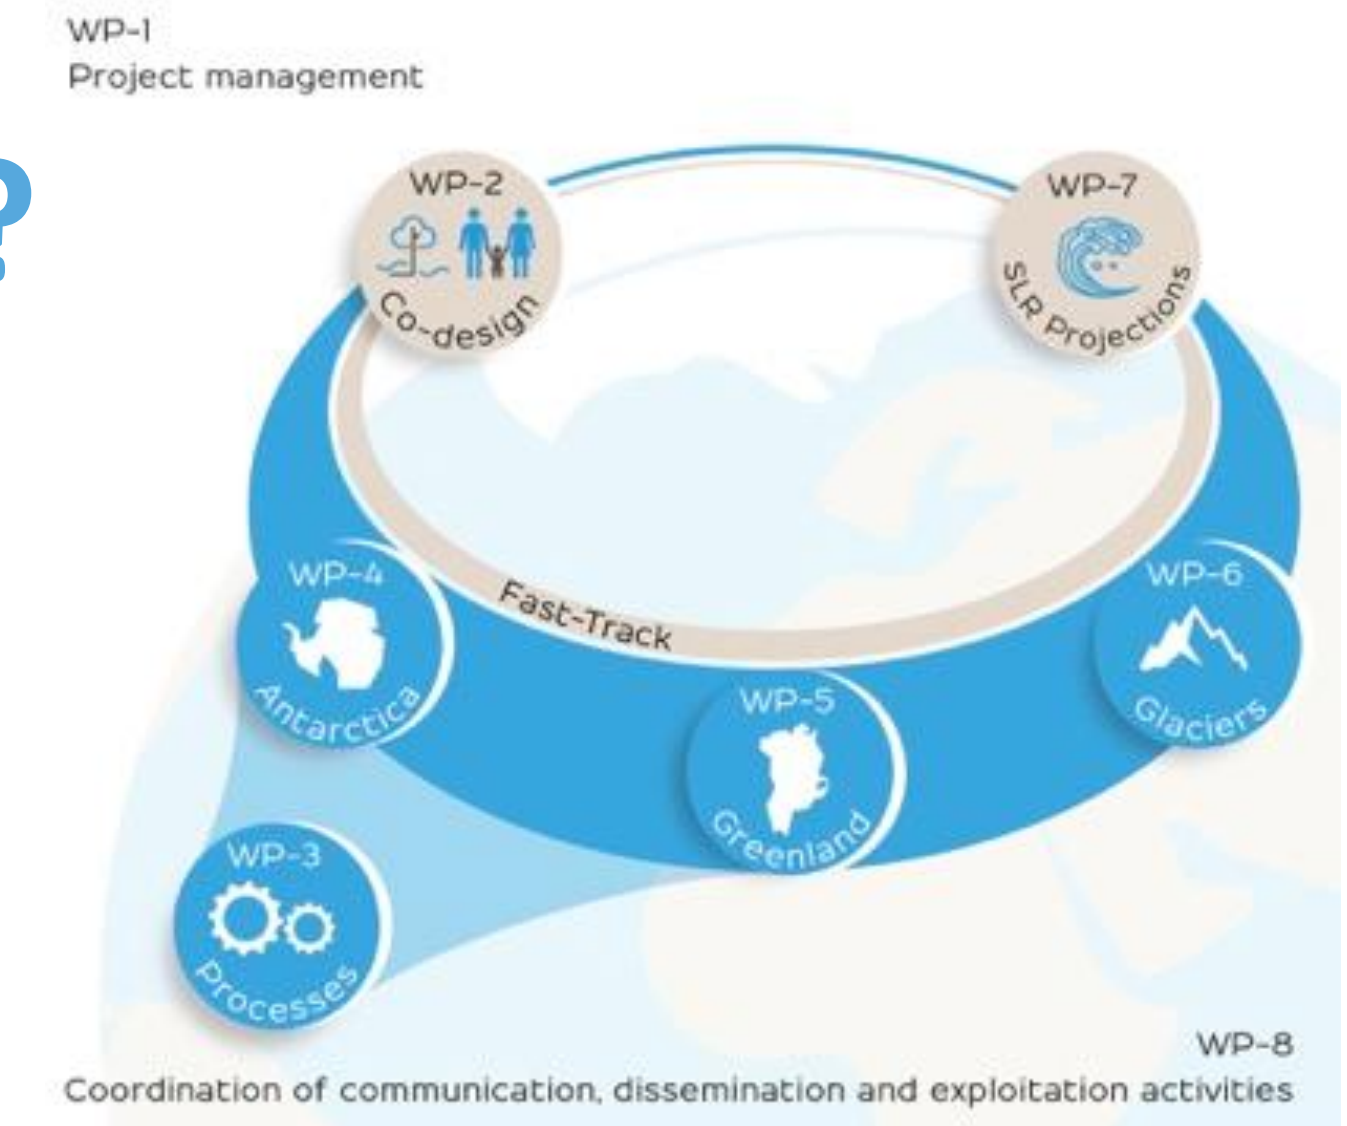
WP-1
Project management

?

WP-2
Co-design

WP-7
SLR Projections

Fast-Track

WP-4
Antarctica

WP-6
Glaciers

WP-5
Greenland

WP-3
Processes

WP-8
Coordination of communication, dissemination and exploitation activities